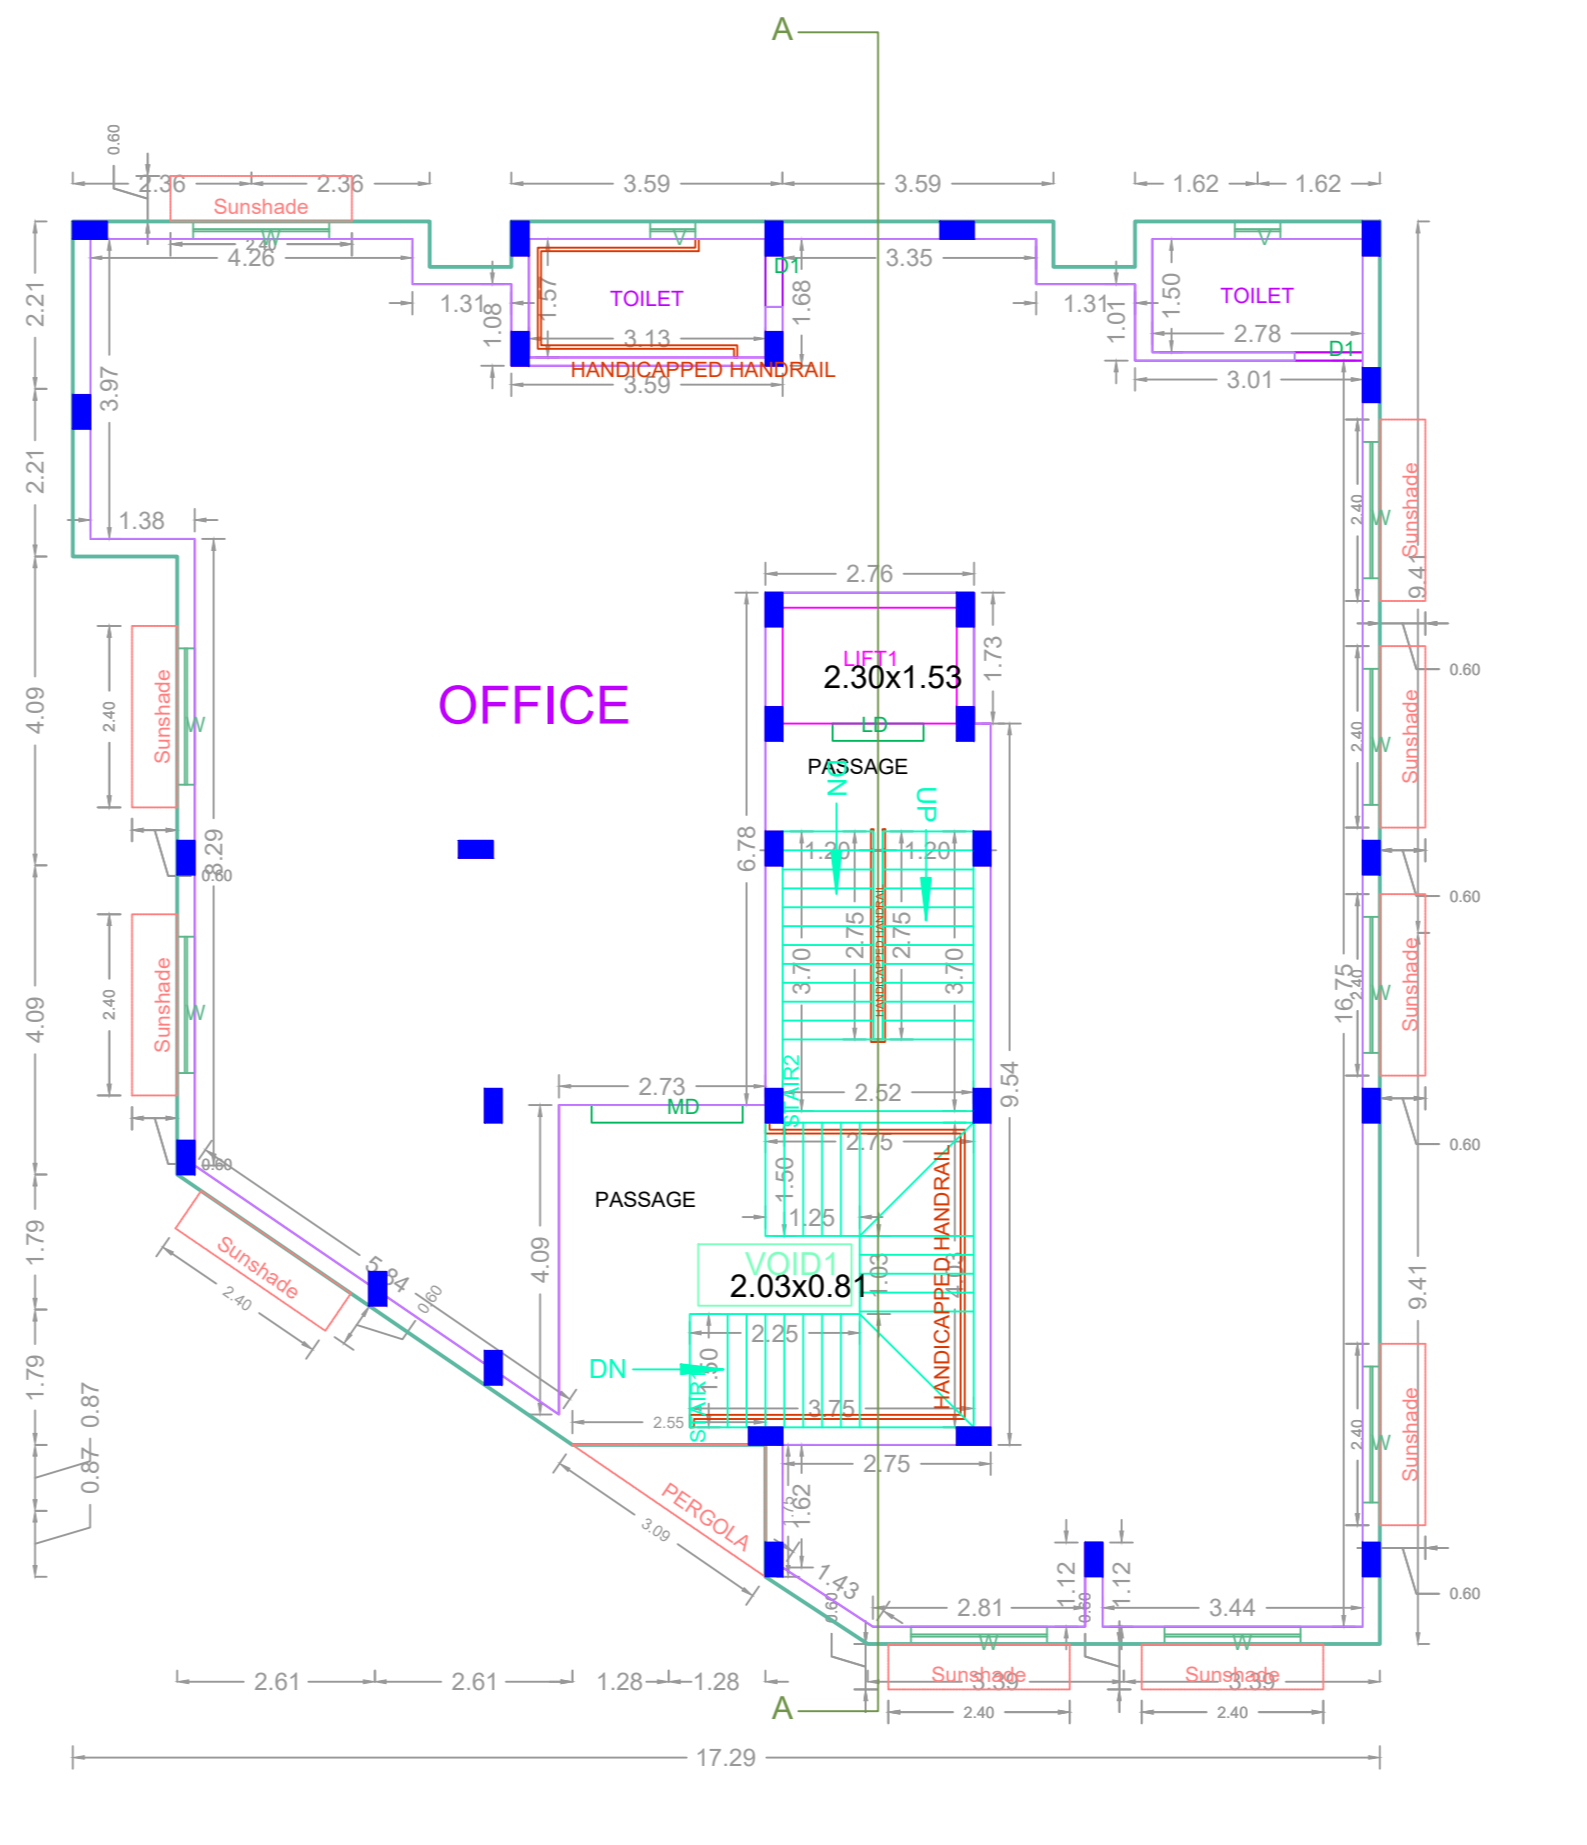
A

0.60
2.36 2.36 3.59 3.59 1.62 1.62
Sunshade
2.40 W
4.26
V
V
D1
3.35
2.21
1.31
1.57
TOILET
1.68
1.31
1.50
TOILET
1.08
3.13
1.01
2.78
D1
HANDICAPPED HANDRAIL
3.59
3.01
3.97
2.21
1.38
2.40 W Sunshade 9.41
2.76
LIFT1
2.30x1.53
1.73
0.60
OFFICE
Sunshade 2.40 W
LD
2.40 W Sunshade
4.09
PASSAGE
DN
UP
8.29
0.60
6.78
1.20 1.20
0.60
2.75 2.75
4.09
Sunshade 2.40 W
3.70 3.70
HANDICAPPED HANDRAIL
16.75
2.40 W Sunshade
2.73
STAIR2
2.52
9.54
MD
2.75
0.60
0.60
HANDICAPPED HANDRAIL
1.50
PASSAGE
1.25
1.79
Sunshade
2.40
5.84
0.60
4.09
VOID1
2.03x0.81
1.03
1.31
9.41
2.25
1.79
DN
1.50
STAIR1
0.87
2.55
3.75
2.40 W Sunshade
0.87
2.75
PERGOLA
3.09
1.62
1.43
1.12 1.12
0.60
0.60
2.81 3.44
0.60
W W
Sunshade Sunshade
3.39 3.39
2.61 2.61 1.28 1.28
2.40 2.40
A
17.29